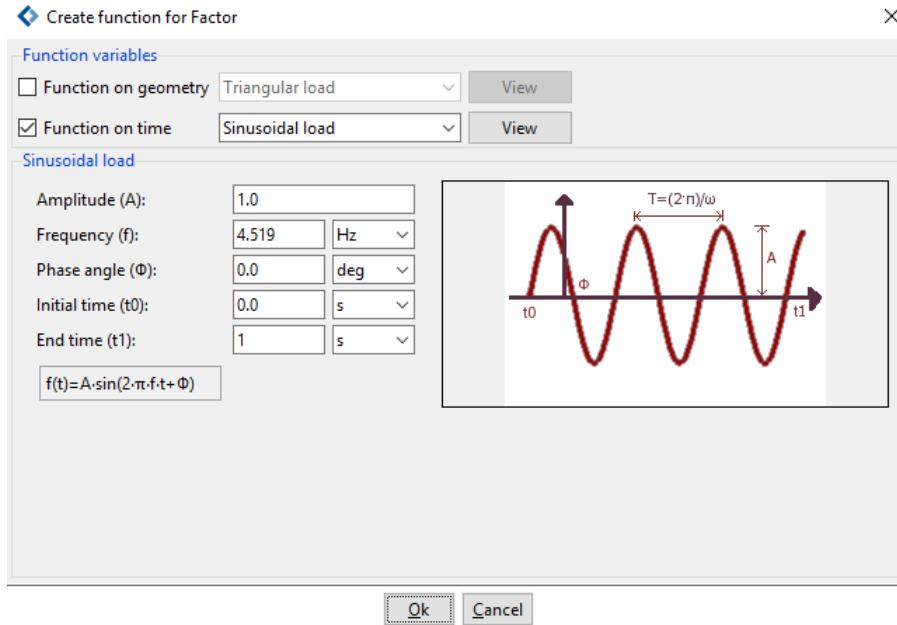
Create function for Factor

Function variables

Function on geometry Triangular load View

Function on time Sinusoidal load View

Sinusoidal load

Amplitude (A): 1.0

Frequency (f): 4.519 Hz

Phase angle (Φ): 0.0 deg

Initial time (t0): 0.0 s

End time (t1): 1 s

f(t)=A·sin(2·π·f·t+Φ)

T=(2·π)/ω

A

Φ

t0

t1

Ok Cancel